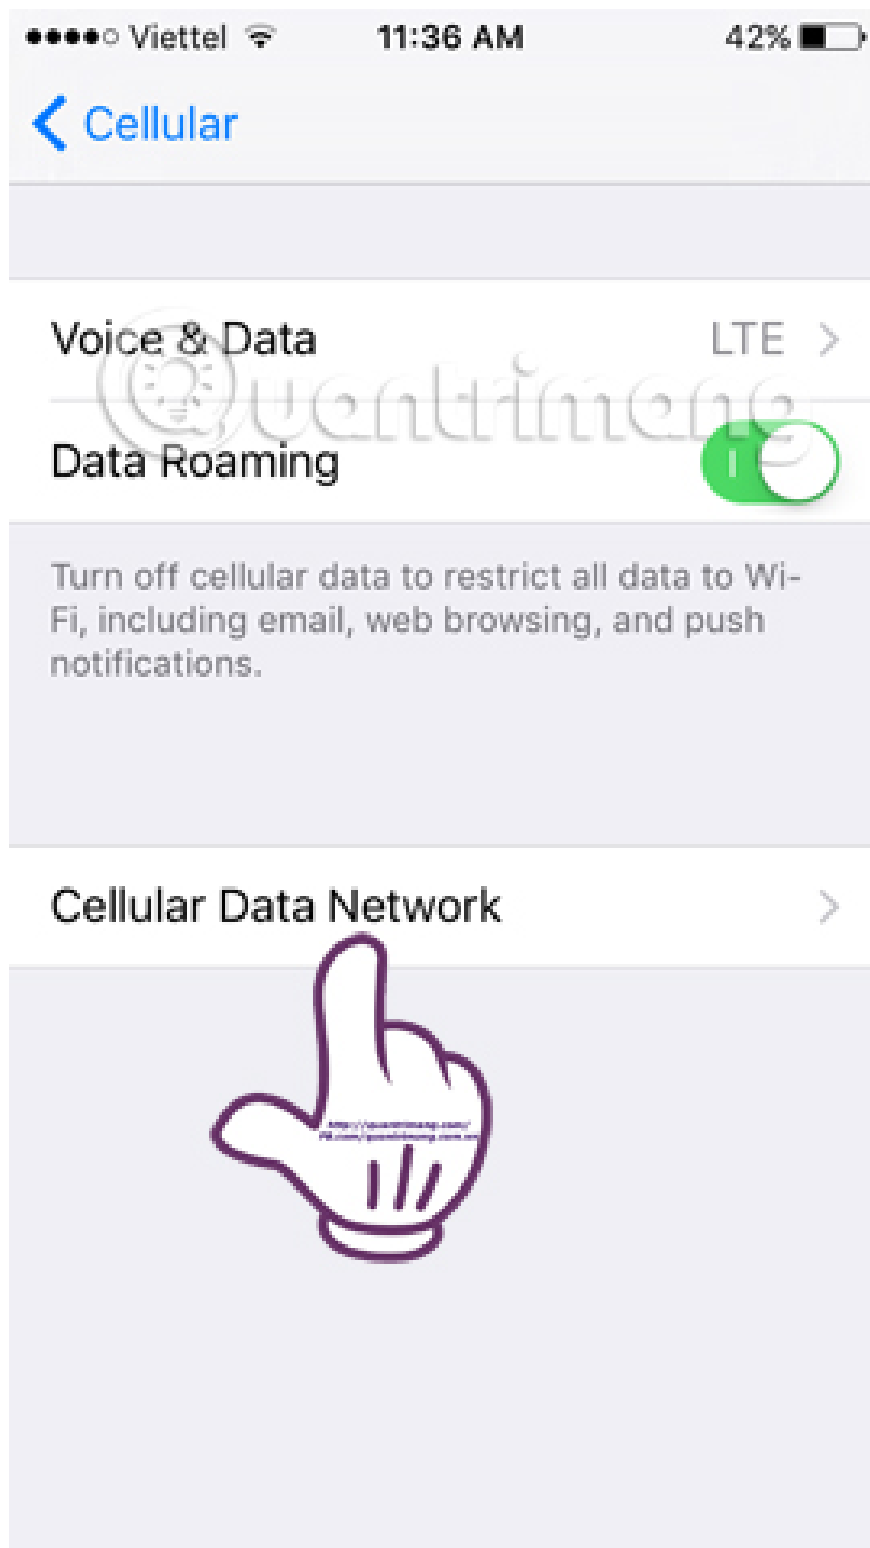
●●●●○ Viettel 11:36 AM 42%

Cellular

Voice & Data LTE

Data Roaming

Turn off cellular data to restrict all data to Wi-Fi, including email, web browsing, and push notifications.

Cellular Data Network

Quantrimang

http://quantrimang.com/
FB.com/quantrimang.com.vn